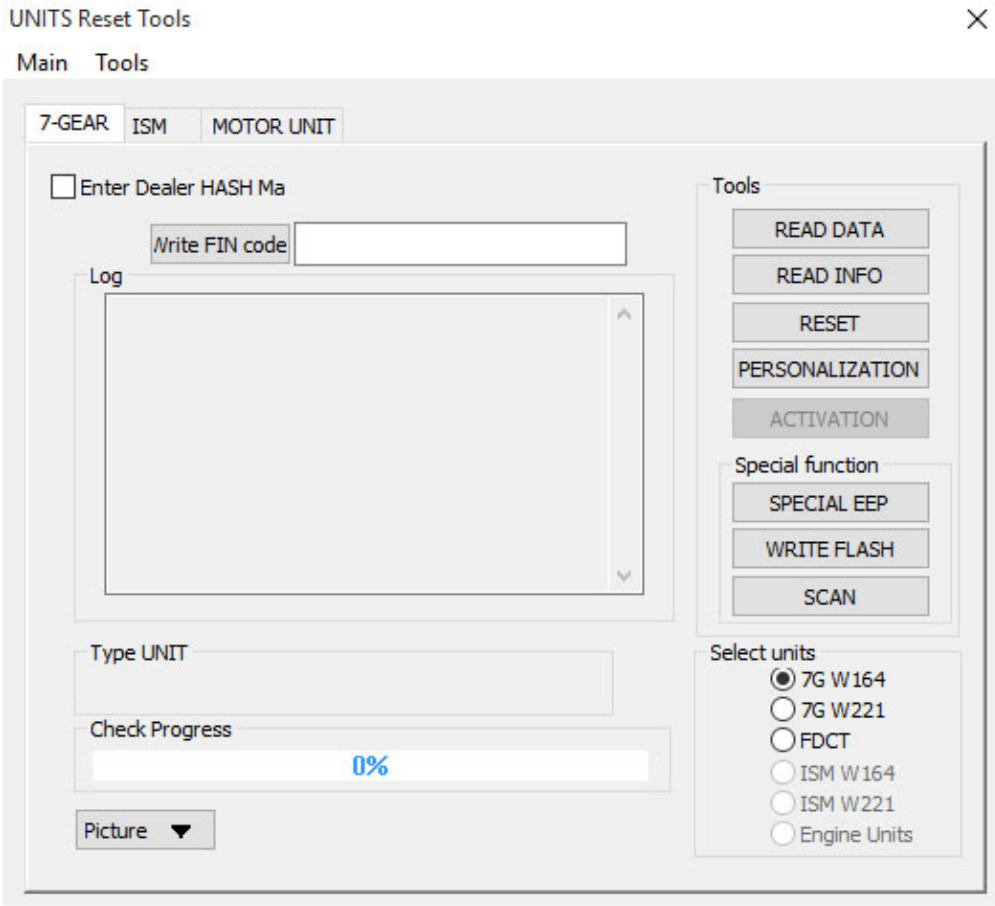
UNITS Reset Tools

Main Tools

7-GEAR ISM MOTOR UNIT

Enter Dealer HASH Ma

Nrite FIN code

Log

Type UNIT

Check Progress

0%

Picture

Tools

READ DATA

READ INFO

RESET

PERSONALIZATION

ACTIVATION

Special function

SPECIAL EEP

WRITE FLASH

SCAN

Select units

7G W164

7G W221

FDCT

ISM W164

ISM W221

Engine Units